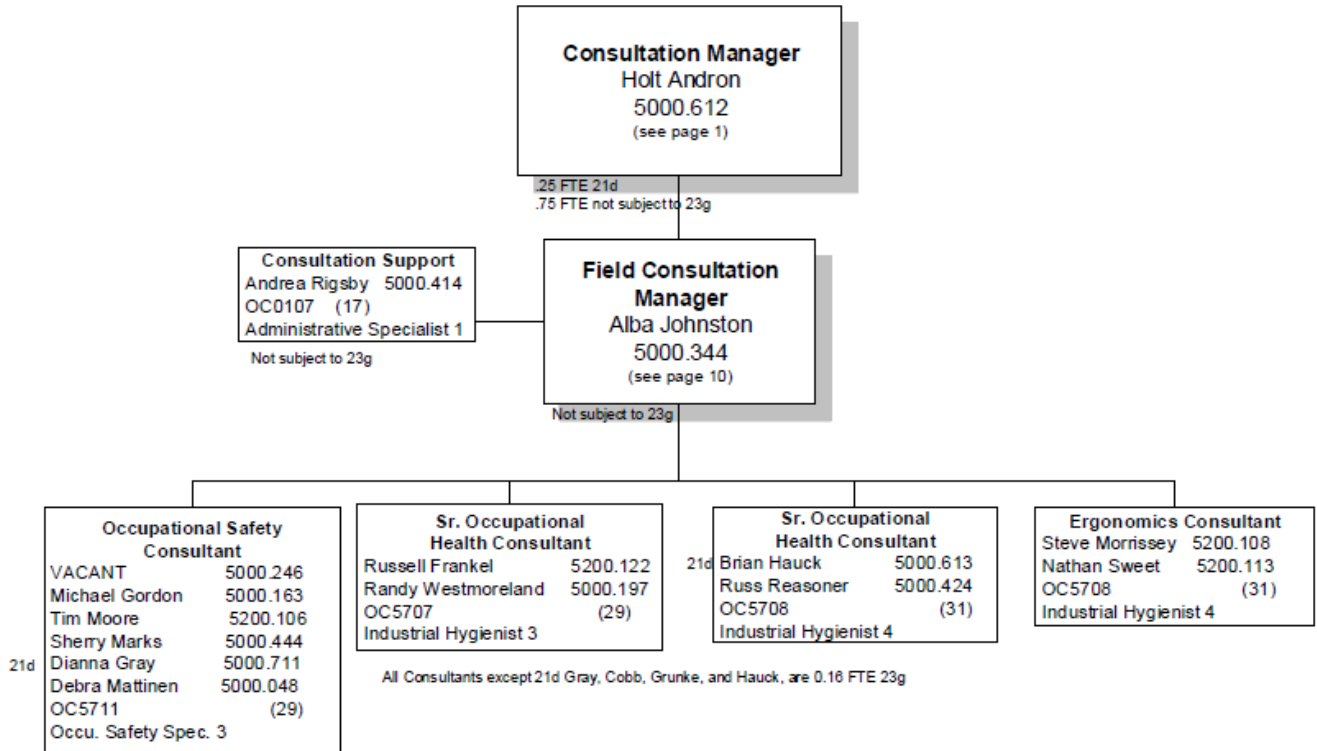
Consultation Manager
Holt Andron
5000.612
(see page 1)

.25 FTE 21d
.75 FTE not subject to 23g

Consultation Support
Andrea Rigsby 5000.414
OC0107 (17)
Administrative Specialist 1

Not subject to 23g

Field Consultation Manager
Alba Johnston
5000.344
(see page 10)

Not subject to 23g

Occupational Safety Consultant
VACANT 5000.246
Michael Gordon 5000.163
Tim Moore 5200.106
Sherry Marks 5000.444
21d Dianna Gray 5000.711
Debra Mattinen 5000.048
OC5711 (29)
Occu. Safety Spec. 3

Sr. Occupational Health Consultant
Russell Frankel 5200.122
Randy Westmoreland 5000.197
OC5707 (29)
Industrial Hygienist 3

Sr. Occupational Health Consultant
21d Brian Hauck 5000.613
Russ Reasoner 5000.424
OC5708 (31)
Industrial Hygienist 4

Ergonomics Consultant
Steve Morrissey 5200.108
Nathan Sweet 5200.113
OC5708 (31)
Industrial Hygienist 4

All Consultants except 21d Gray, Cobb, Grunke, and Hauck, are 0.16 FTE 23g